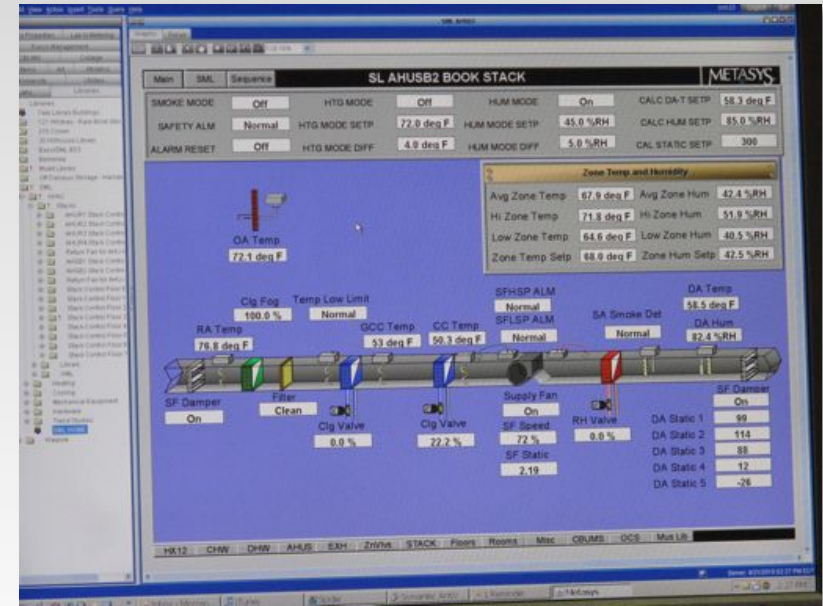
Main | SML | Sequence
SL AHUSB2 BOOK STACK
METASYS

SMOKE MODE Off
HTG MODE Off
HUM MODE On
CALC DA-T SETP 58.3 deg F
SAFETY ALM Normal
HTG MODE SETP 72.0 deg F
HUM MODE SETP 45.0 %RH
CALC HUM SETP 85.0 %RH
ALARM RESET Off
HTG MODE DIFF 4.0 deg F
HUM MODE DIFF 5.0 %RH
CAL STATIC SETP 300

Zone Temp and Humidity
Avg Zone Temp 67.9 deg F
Avg Zone Hum 42.4 %RH
Hi Zone Temp 71.8 deg F
Hi Zone Hum 51.9 %RH
Low Zone Temp 64.6 deg F
Low Zone Hum 40.5 %RH
Zone Temp Setp 68.0 deg F
Zone Hum Setp 42.5 %RH

OA Temp
72.1 deg F

Clg Fcg
100.0 %
Temp Low Limit
Normal
RA Temp
76.8 deg F
GCC Temp
53 deg F
CC Temp
50.3 deg F
SFHSP ALM
Normal
SFLSP ALM
Normal
SA Smoke Det
Normal
DA Temp
58.5 deg F
DA Hum
82.4 %RH

SF Damper
On
Filter
Clean
Clg Valve
0.0 %
Clg Valve
22.2 %
Supply Fan
On
SF Speed
72 %
SF Static
2.19
RH Valve
0.0 %
SF Damper
On
DA Static 1 99
DA Static 2 114
DA Static 3 88
DA Static 4 12
DA Static 5 -26

HX12 | CHW | DHW | AHUS | EXH | ZnVlvs | STACK | Floors | Rooms | Misc | CBUMS | OCS | Mus Lib